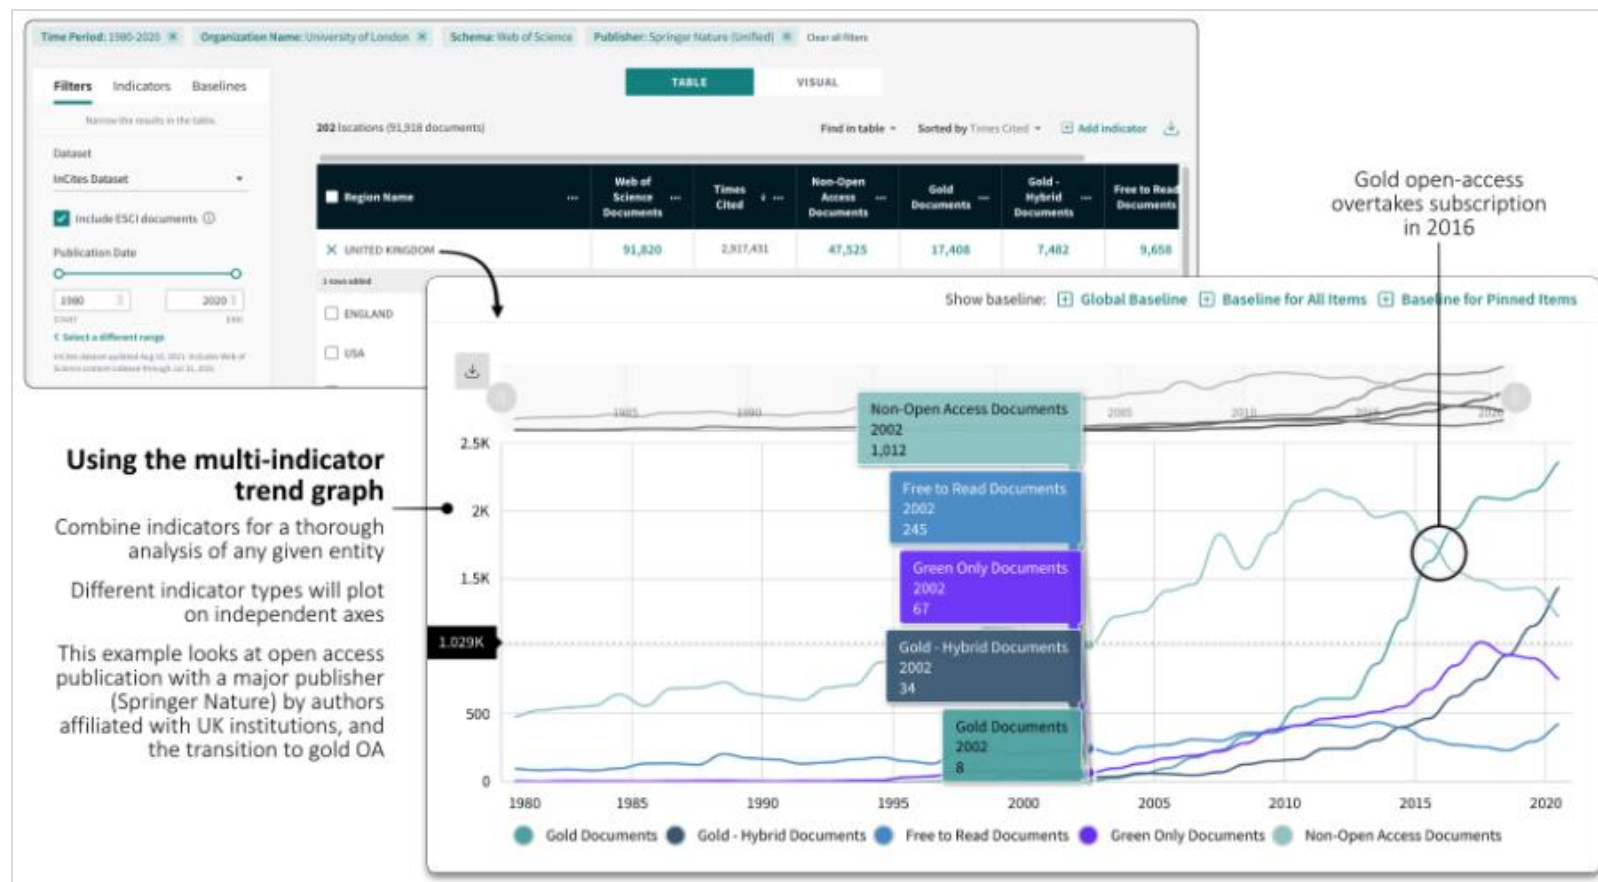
Time Period: 1980-2020 ✕ Organization Name: University of London ✕ Schema: Web of Science Publisher: Springer Nature (Unified) ✕ Clear all filters

Filters Indicators Baselines

Narrow the results in the table

Dataset

InCites Dataset

Include ESCI documents

Publication Date

1980 2020

Select a different range

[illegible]

TABLE VISUAL

202 locations (91,918 documents)

Find in table Sorted by Times Cited Add indicator

| Region Name | Web of Science Documents | Times Cited | Non-Open Access Documents | Gold Documents | Gold - Hybrid Documents | Free to Read Documents |
|---|---|---|---|---|---|---|
| UNITED KINGDOM | 91,820 | 2,917,431 | 47,525 | 17,408 | 7,482 | 9,658 |

1 rows added

ENGLAND

USA

Gold open-access overtakes subscription in 2016

Show baseline: Global Baseline Baseline for All Items Baseline for Pinned Items

Using the multi-indicator trend graph

Combine indicators for a thorough analysis of any given entity

Different indicator types will plot on independent axes

This example looks at open access publication with a major publisher (Springer Nature) by authors affiliated with UK institutions, and the transition to gold OA

1985 1990 2005 2010 2015 2020

Non-Open Access Documents
2002
1,012

Free to Read Documents
2002
245

Green Only Documents
2002
67

Gold - Hybrid Documents
2002
34

Gold Documents
2002
8

2.5K
2K
1.5K
1.029K
500
0

1980 1985 1990 1995 2000 2005 2010 2015 2020

Gold Documents Gold - Hybrid Documents Free to Read Documents Green Only Documents Non-Open Access Documents